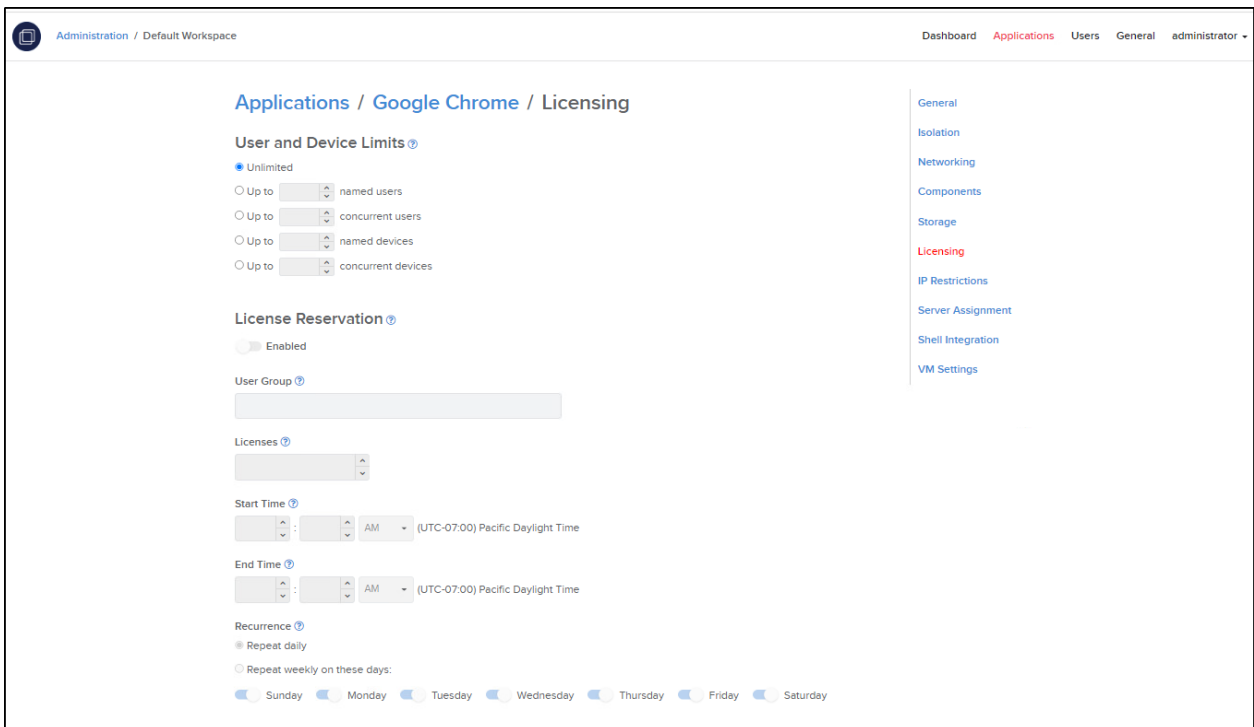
Administration / Default Workspace

Dashboard Applications Users General administrator

Applications / Google Chrome / Licensing

User and Device Limits

Unlimited

Up to named users

Up to concurrent users

Up to named devices

Up to concurrent devices

License Reservation

Enabled

User Group

Licenses

Start Time

: AM (UTC-07:00) Pacific Daylight Time

End Time

: AM (UTC-07:00) Pacific Daylight Time

Recurrence

Repeat daily

Repeat weekly on these days:

Sunday Monday Tuesday Wednesday Thursday Friday Saturday

General
Isolation
Networking
Components
Storage
Licensing
IP Restrictions
Server Assignment
Shell Integration
VM Settings